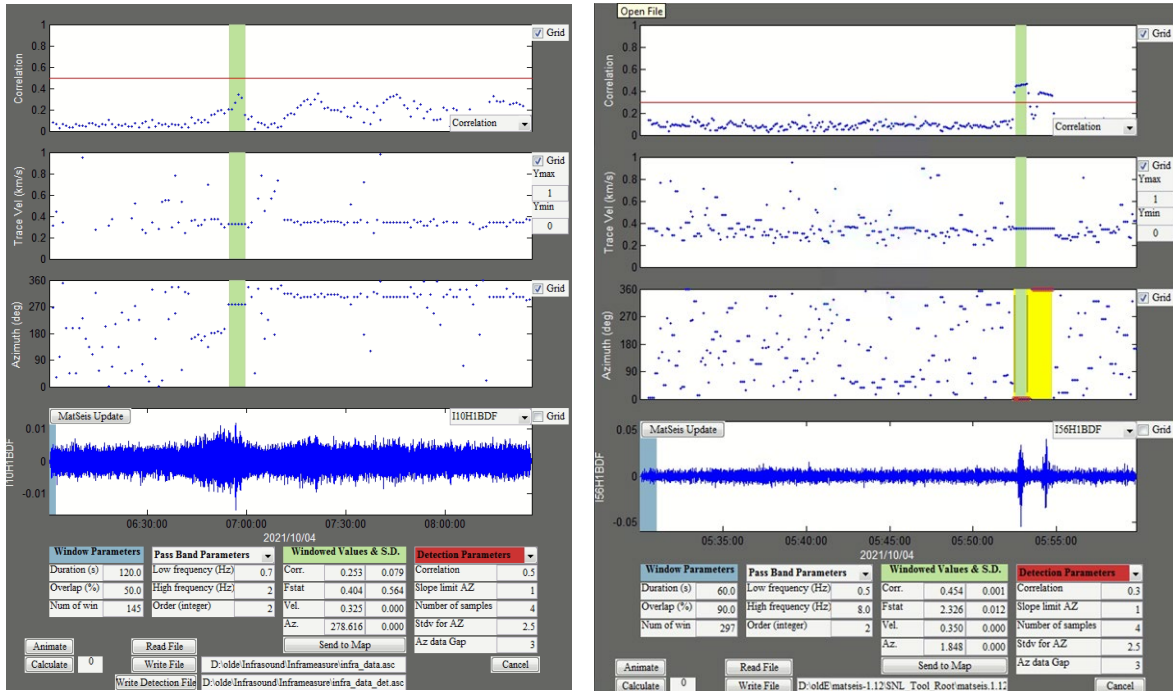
Correlation
1
0.8
0.6
0.4
0.2
0
Grid
Correlation

Trace Vel (km/s)
1
0.8
0.6
0.4
0.2
0
Grid
Ymax
1
Ymin
0

Azimuth (deg)
360
270
180
90
0
Grid

MatSeis Update
I10H1BDF
Grid
I10H1BDF
0.01
0
-0.01
06:30:00
07:00:00
07:30:00
08:00:00
2021/10/04

| Window Parameters | |
|---|---|
| Duration (s) | 120.0 |
| Overlap (%) | 50.0 |
| Num of win | 145 |

| Pass Band Parameters | |
|---|---|
| Low frequency (Hz) | 0.7 |
| High frequency (Hz) | 2 |
| Order (integer) | 2 |

| Windowed Values & S.D. | | |
|---|---|---|
| Corr. | 0.253 | 0.079 |
| Fstat | 0.404 | 0.564 |
| Vel. | 0.325 | 0.000 |
| Az. | 278.616 | 0.000 |

| Detection Parameters | |
|---|---|
| Correlation | 0.5 |
| Slope limit AZ | 1 |
| Number of samples | 4 |
| Stdv for AZ | 2.5 |
| Az data Gap | 3 |

Send to Map
Animate
Calculate
0
Read File
Write File
D:\olde\Infrasound\Inframeasure\infra_data.asc
Write Detection File
D:\olde\Infrasound\Inframeasure\infra_data_det.asc
Cancel

Open File
Correlation
1
0.8
0.6
0.4
0.2
0
Grid
Correlation

Trace Vel (km/s)
1
0.8
0.6
0.4
0.2
0
Grid
Ymax
1
Ymin
0

Azimuth (deg)
360
270
180
90
0
Grid

MatSeis Update
I56H1BDF
Grid
I56H1BDF
0.05
0
-0.05
05:35:00
05:40:00
05:45:00
05:50:00
05:55:00
2021/10/04

| Window Parameters | |
|---|---|
| Duration (s) | 60.0 |
| Overlap (%) | 90.0 |
| Num of win | 297 |

| Pass Band Parameters | |
|---|---|
| Low frequency (Hz) | 0.5 |
| High frequency (Hz) | 8.0 |
| Order (integer) | 2 |

| Windowed Values & S.D. | | |
|---|---|---|
| Corr. | 0.454 | 0.001 |
| Fstat | 2.326 | 0.012 |
| Vel. | 0.350 | 0.000 |
| Az. | 1.848 | 0.000 |

| Detection Parameters | |
|---|---|
| Correlation | 0.3 |
| Slope limit AZ | 1 |
| Number of samples | 4 |
| Stdv for AZ | 2.5 |
| Az data Gap | 3 |

Send to Map
Animate
Calculate
0
Read File
Write File
D:\oldE\matseis-1.12\SNL_Tool_Root\matseis.1.12
Cancel